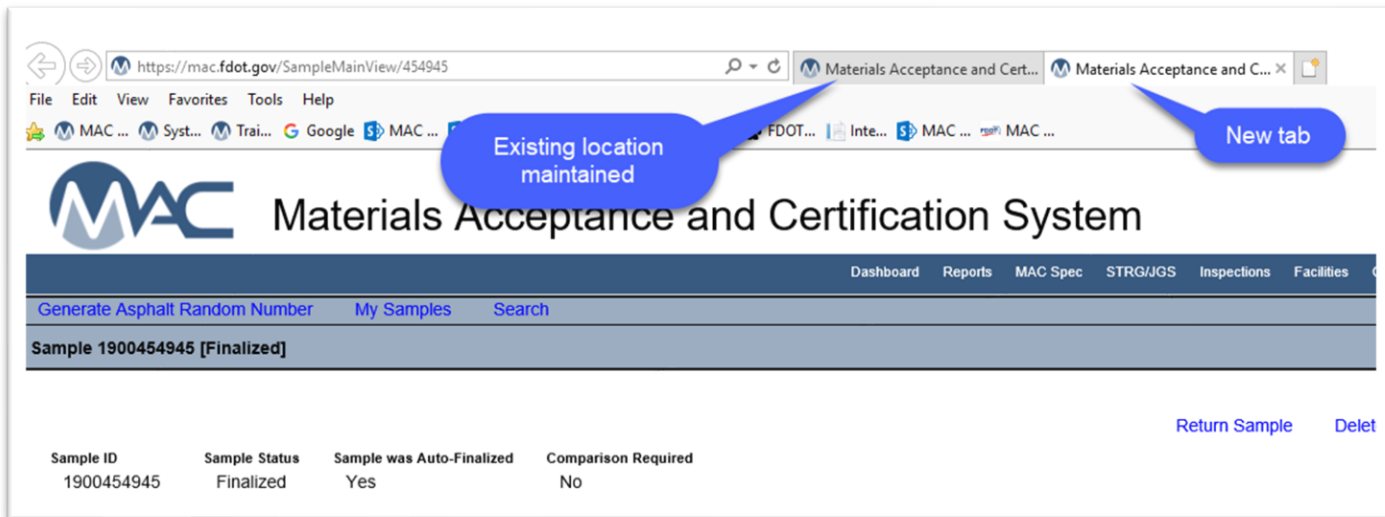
https://mac.fdot.gov/SampleMainView/454945

Materials Acceptance and Cert...

Materials Acceptance and C... ×

File Edit View Favorites Tools Help

MAC ... Syst... Trai... Google MAC ... FDOT... Inte... MAC ... MAC ...

Existing location maintained

New tab

MAC

Materials Acceptance and Certification System

Dashboard Reports MAC Spec STRG/JGS Inspections Facilities

Generate Asphalt Random Number My Samples Search

Sample 1900454945 [Finalized]

Return Sample Delet

| Sample ID | Sample Status | Sample was Auto-Finalized | Comparison Required |
|---|---|---|---|
| 1900454945 | Finalized | Yes | No |